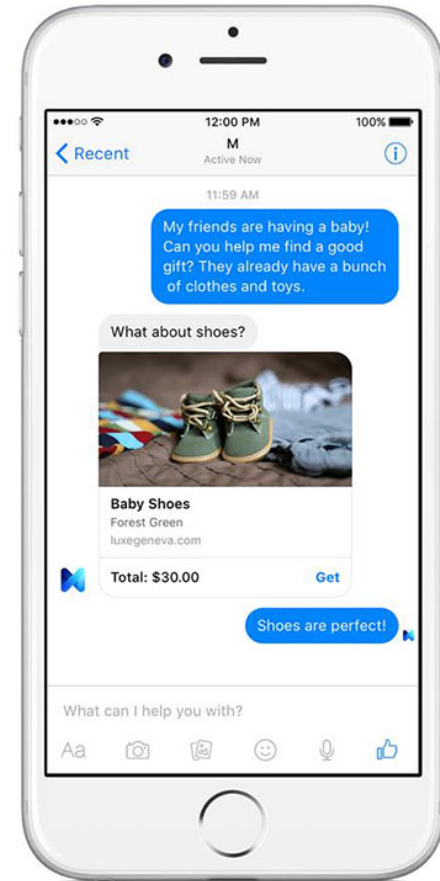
12:00 PM
100%
Recent
M
Active Now

11:59 AM

My friends are having a baby! Can you help me find a good gift? They already have a bunch of clothes and toys.

What about shoes?

Baby Shoes
Forest Green
luxegeneva.com

Total: $30.00
Get

Shoes are perfect!

What can I help you with?
Aa